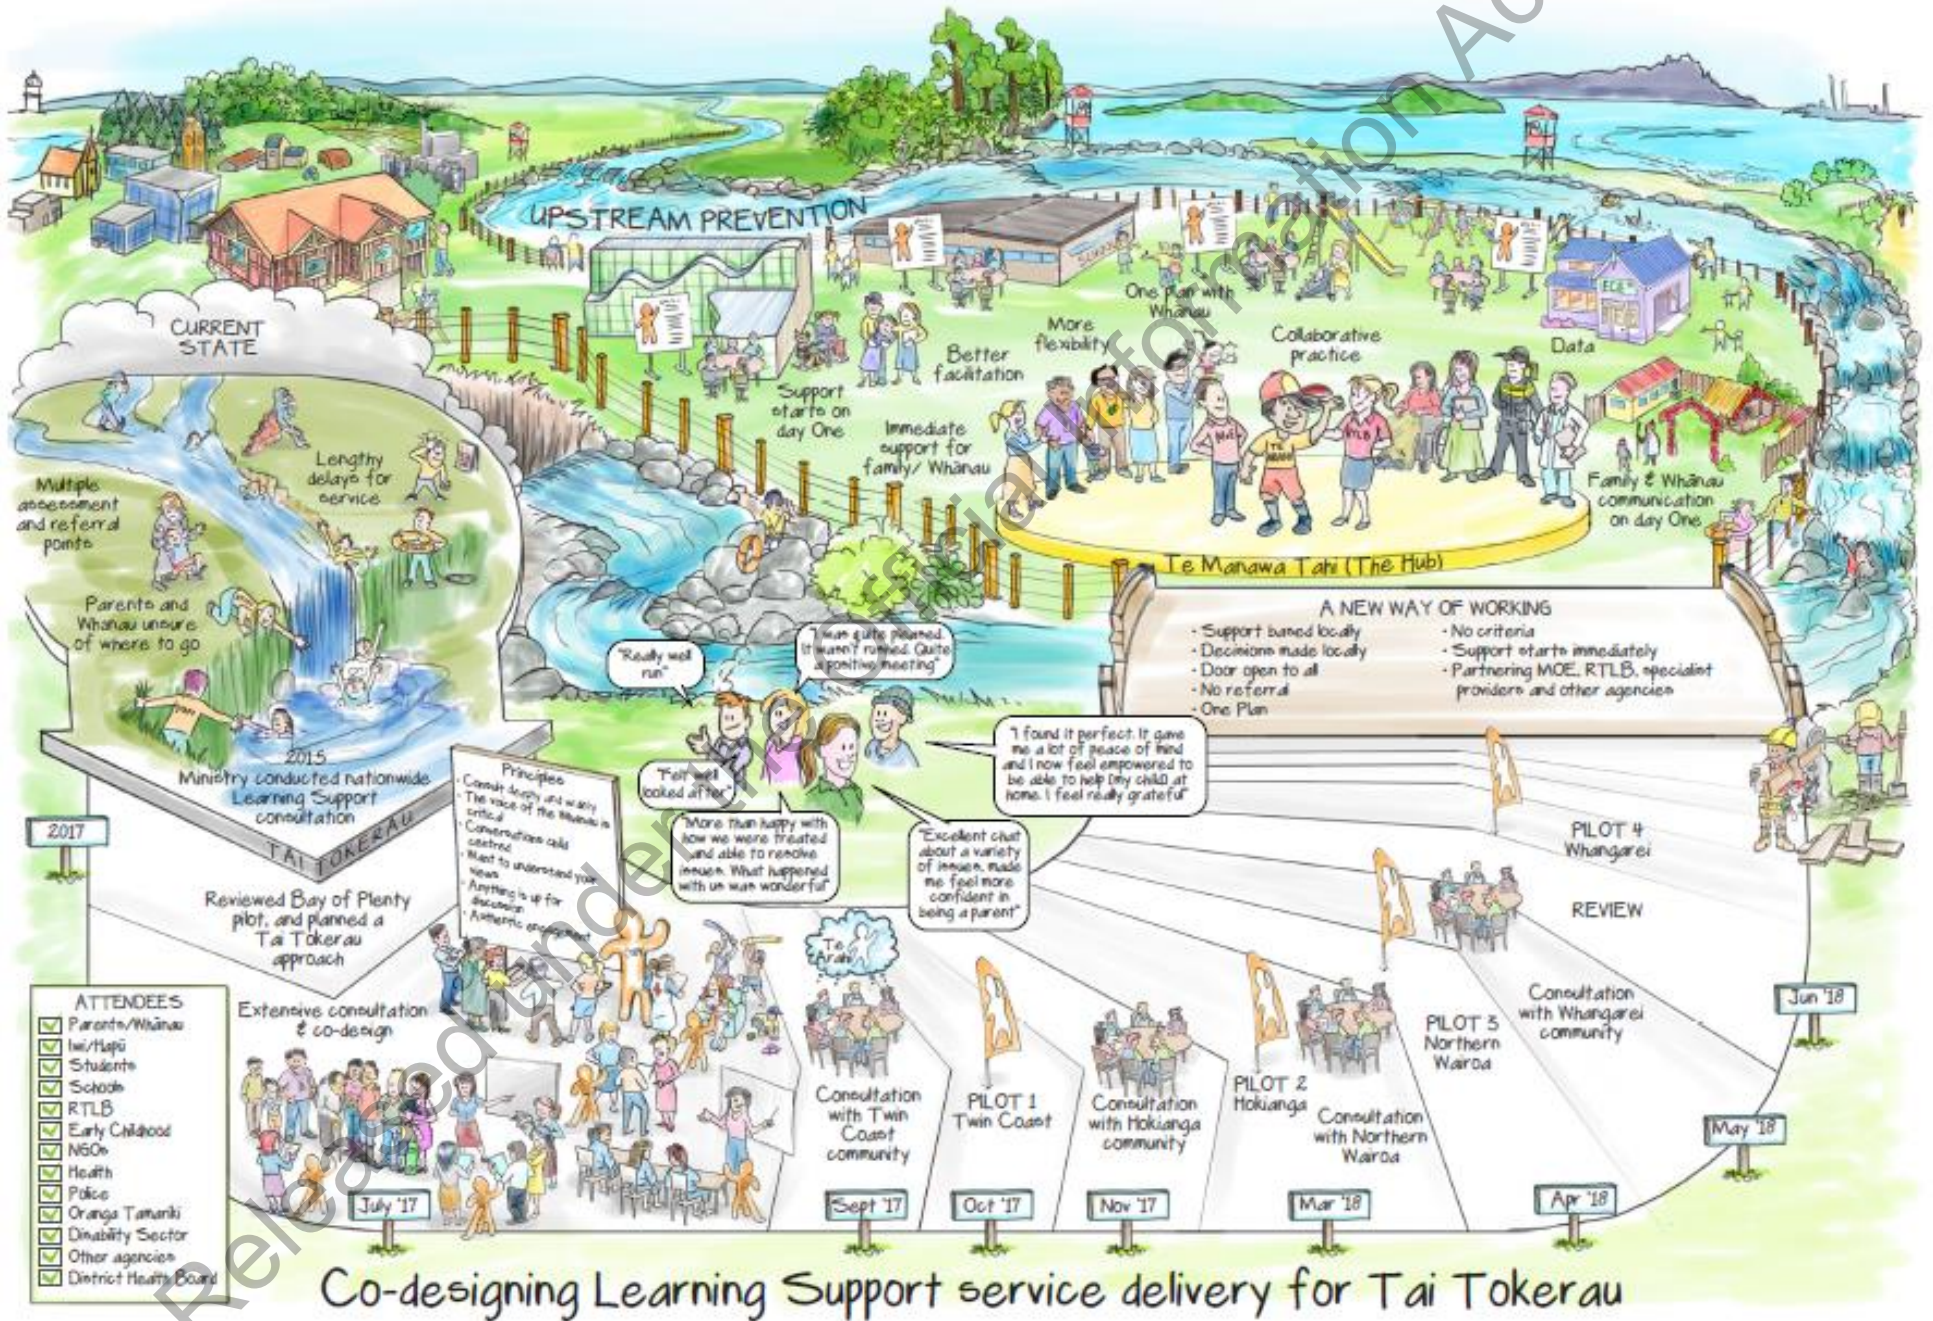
UPSTREAM PREVENTION

CURRENT STATE

Multiple assessment and referral points

Lengthy delays for service

Parents and Whānau unsure of where to go

Support starts on day One

Immediate support for family/ Whānau

Better facilitation

More flexibility

One plan with Whānau

Collaborative practice

Data

Family & Whānau communication on day One

Te Manawa Tahi (The Hub)

A NEW WAY OF WORKING
- Support based locally
- Decisions made locally
- Door open to all
- No referral
- One Plan
- No criteria
- Support starts immediately
- Partnering MOE, RTLB, specialist providers and other agencies

"Really well run"

"I was quite pleased. It wasn't rushed. Quite a positive meeting"

"Felt well looked after"

"More than happy with how we were treated and able to resolve issues. What happened with us was wonderful"

"Excellent chat about a variety of issues, made me feel more confident in being a parent"

"I found it perfect. It gave me a lot of peace of mind and I now feel empowered to be able to help [my child] at home. I feel really grateful"

2015 Ministry conducted nationwide Learning Support consultation

TAI TOKERAU

2017

Principles
- Consult deeply and widely
- The voice of the Whānau is critical
- Conversations calls centred
- Want to understand your views
- Anything is up for discussion
- Authentic engagement

Reviewed Bay of Plenty pilot, and planned a Tai Tokerau approach

ATTENDEES
Parents/Whānau
Iwi/Hapū
Students
Schools
RTLB
Early Childhood
NGOs
Health
Police
Oranga Tamariki
Disability Sector
Other agencies
District Health Board

Extensive consultation & co-design

July '17

Te Arahi

Consultation with Twin Coast community

Sept '17

PILOT 1 Twin Coast

Oct '17

Consultation with Hokianga community

Nov '17

PILOT 2 Hokianga

Mar '18

Consultation with Northern Wairoa

PILOT 3 Northern Wairoa

Apr '18

Consultation with Whangarei community

May '18

REVIEW

PILOT 4 Whangarei

Jun '18

Co-designing Learning Support service delivery for Tai Tokerau

Released under the Official Information Act